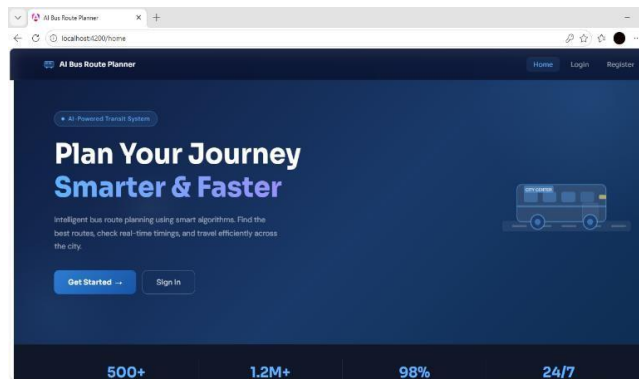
AI Bus Route Planner

localhost:4200/home

AI Bus Route Planner

Home Login Register

AI-Powered Transit System

Plan Your Journey
Smarter & Faster

Intelligent bus route planning using smart algorithms. Find the best routes, check real-time timings, and travel efficiently across the city.

Get Started → Sign In

CITY CENTER

500+ 1.2M+ 98% 24/7